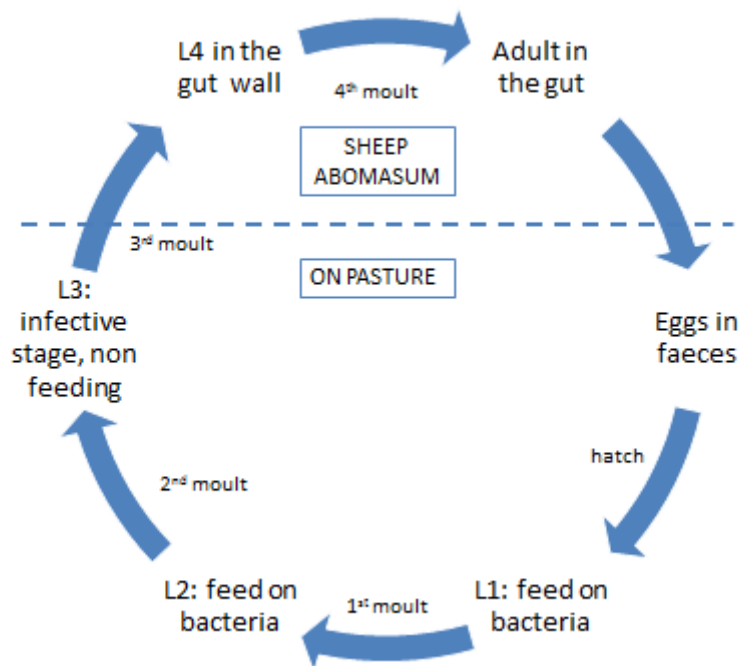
L4 in the gut wall

4$^{th}$ moult

Adult in the gut

SHEEP ABOMASUM

3$^{rd}$ moult

ON PASTURE

L3: infective stage, non feeding

Eggs in faeces

hatch

2$^{nd}$ moult

L2: feed on bacteria

1$^{st}$ moult

L1: feed on bacteria